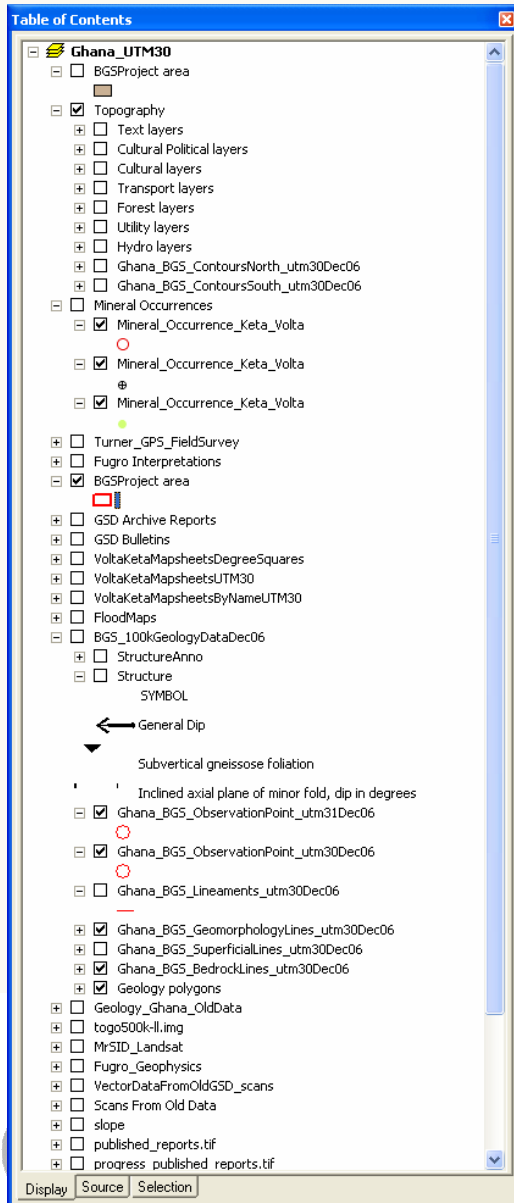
Table of Contents

Ghana_UTM30
BGSProject area
Topography
Text layers
Cultural Political layers
Cultural layers
Transport layers
Forest layers
Utility layers
Hydro layers
Ghana_BGS_ContoursNorth_utm30Dec06
Ghana_BGS_ContoursSouth_utm30Dec06
Mineral Occurrences
Mineral_Occurrence_Keta_Volta
Mineral_Occurrence_Keta_Volta
Mineral_Occurrence_Keta_Volta
Turner_GPS_FieldSurvey
Fugro Interpretations
BGSProject area
GSD Archive Reports
GSD Bulletins
VoltaKetaMapsheetsDegreeSquares
VoltaKetaMapsheetsUTM30
VoltaKetaMapsheetsByNameUTM30
FloodMaps
BGS_100kGeologyDataDec06
StructureAnno
Structure
SYMBOL
General Dip
Subvertical gneissose foliation
Inclined axial plane of minor fold, dip in degrees
Ghana_BGS_ObservationPoint_utm31Dec06
Ghana_BGS_ObservationPoint_utm30Dec06
Ghana_BGS_Lineaments_utm30Dec06
Ghana_BGS_GeomorphologyLines_utm30Dec06
Ghana_BGS_SuperficialLines_utm30Dec06
Ghana_BGS_BedrockLines_utm30Dec06
Geology polygons
Geology_Ghana_OldData
togo500k-ll.img
MrSID_Landsat
Fugro_Geophysics
VectorDataFromOldGSD_scans
Scans From Old Data
slope
published_reports.tif
progress_published_reports.tif

Display | Source | Selection